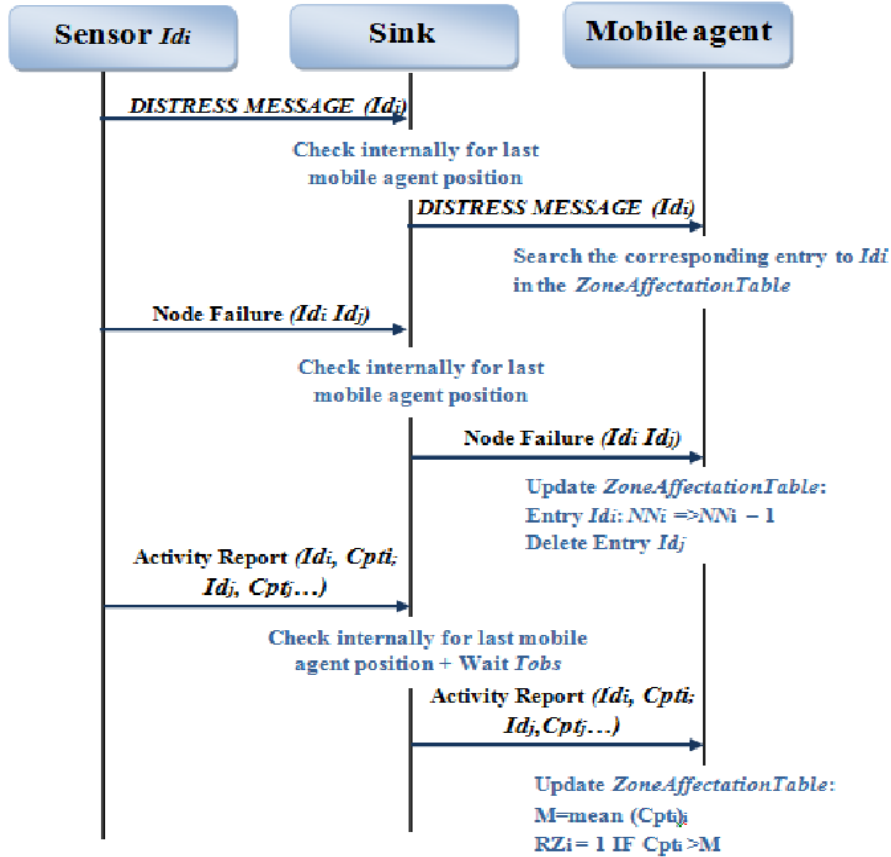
Sensor Idi

Sink

Mobile agent

DISTRESS MESSAGE (Idi)

Check internally for last mobile agent position

DISTRESS MESSAGE (Idi)

Search the corresponding entry to Idi in the ZoneAffectationTable

Node Failure (Idi Idj)

Check internally for last mobile agent position

Node Failure (Idi Idj)

Update ZoneAffectationTable:
Entry Idi: NNi =>NNi − 1
Delete Entry Idj

Activity Report (Idi, Cpti; Idj, Cptj…)

Check internally for last mobile agent position + Wait Tobs

Activity Report (Idi, Cpti; Idj,Cptj…)

Update ZoneAffectationTable:
M=mean (Cpti)
RZi = 1 IF Cpti >M